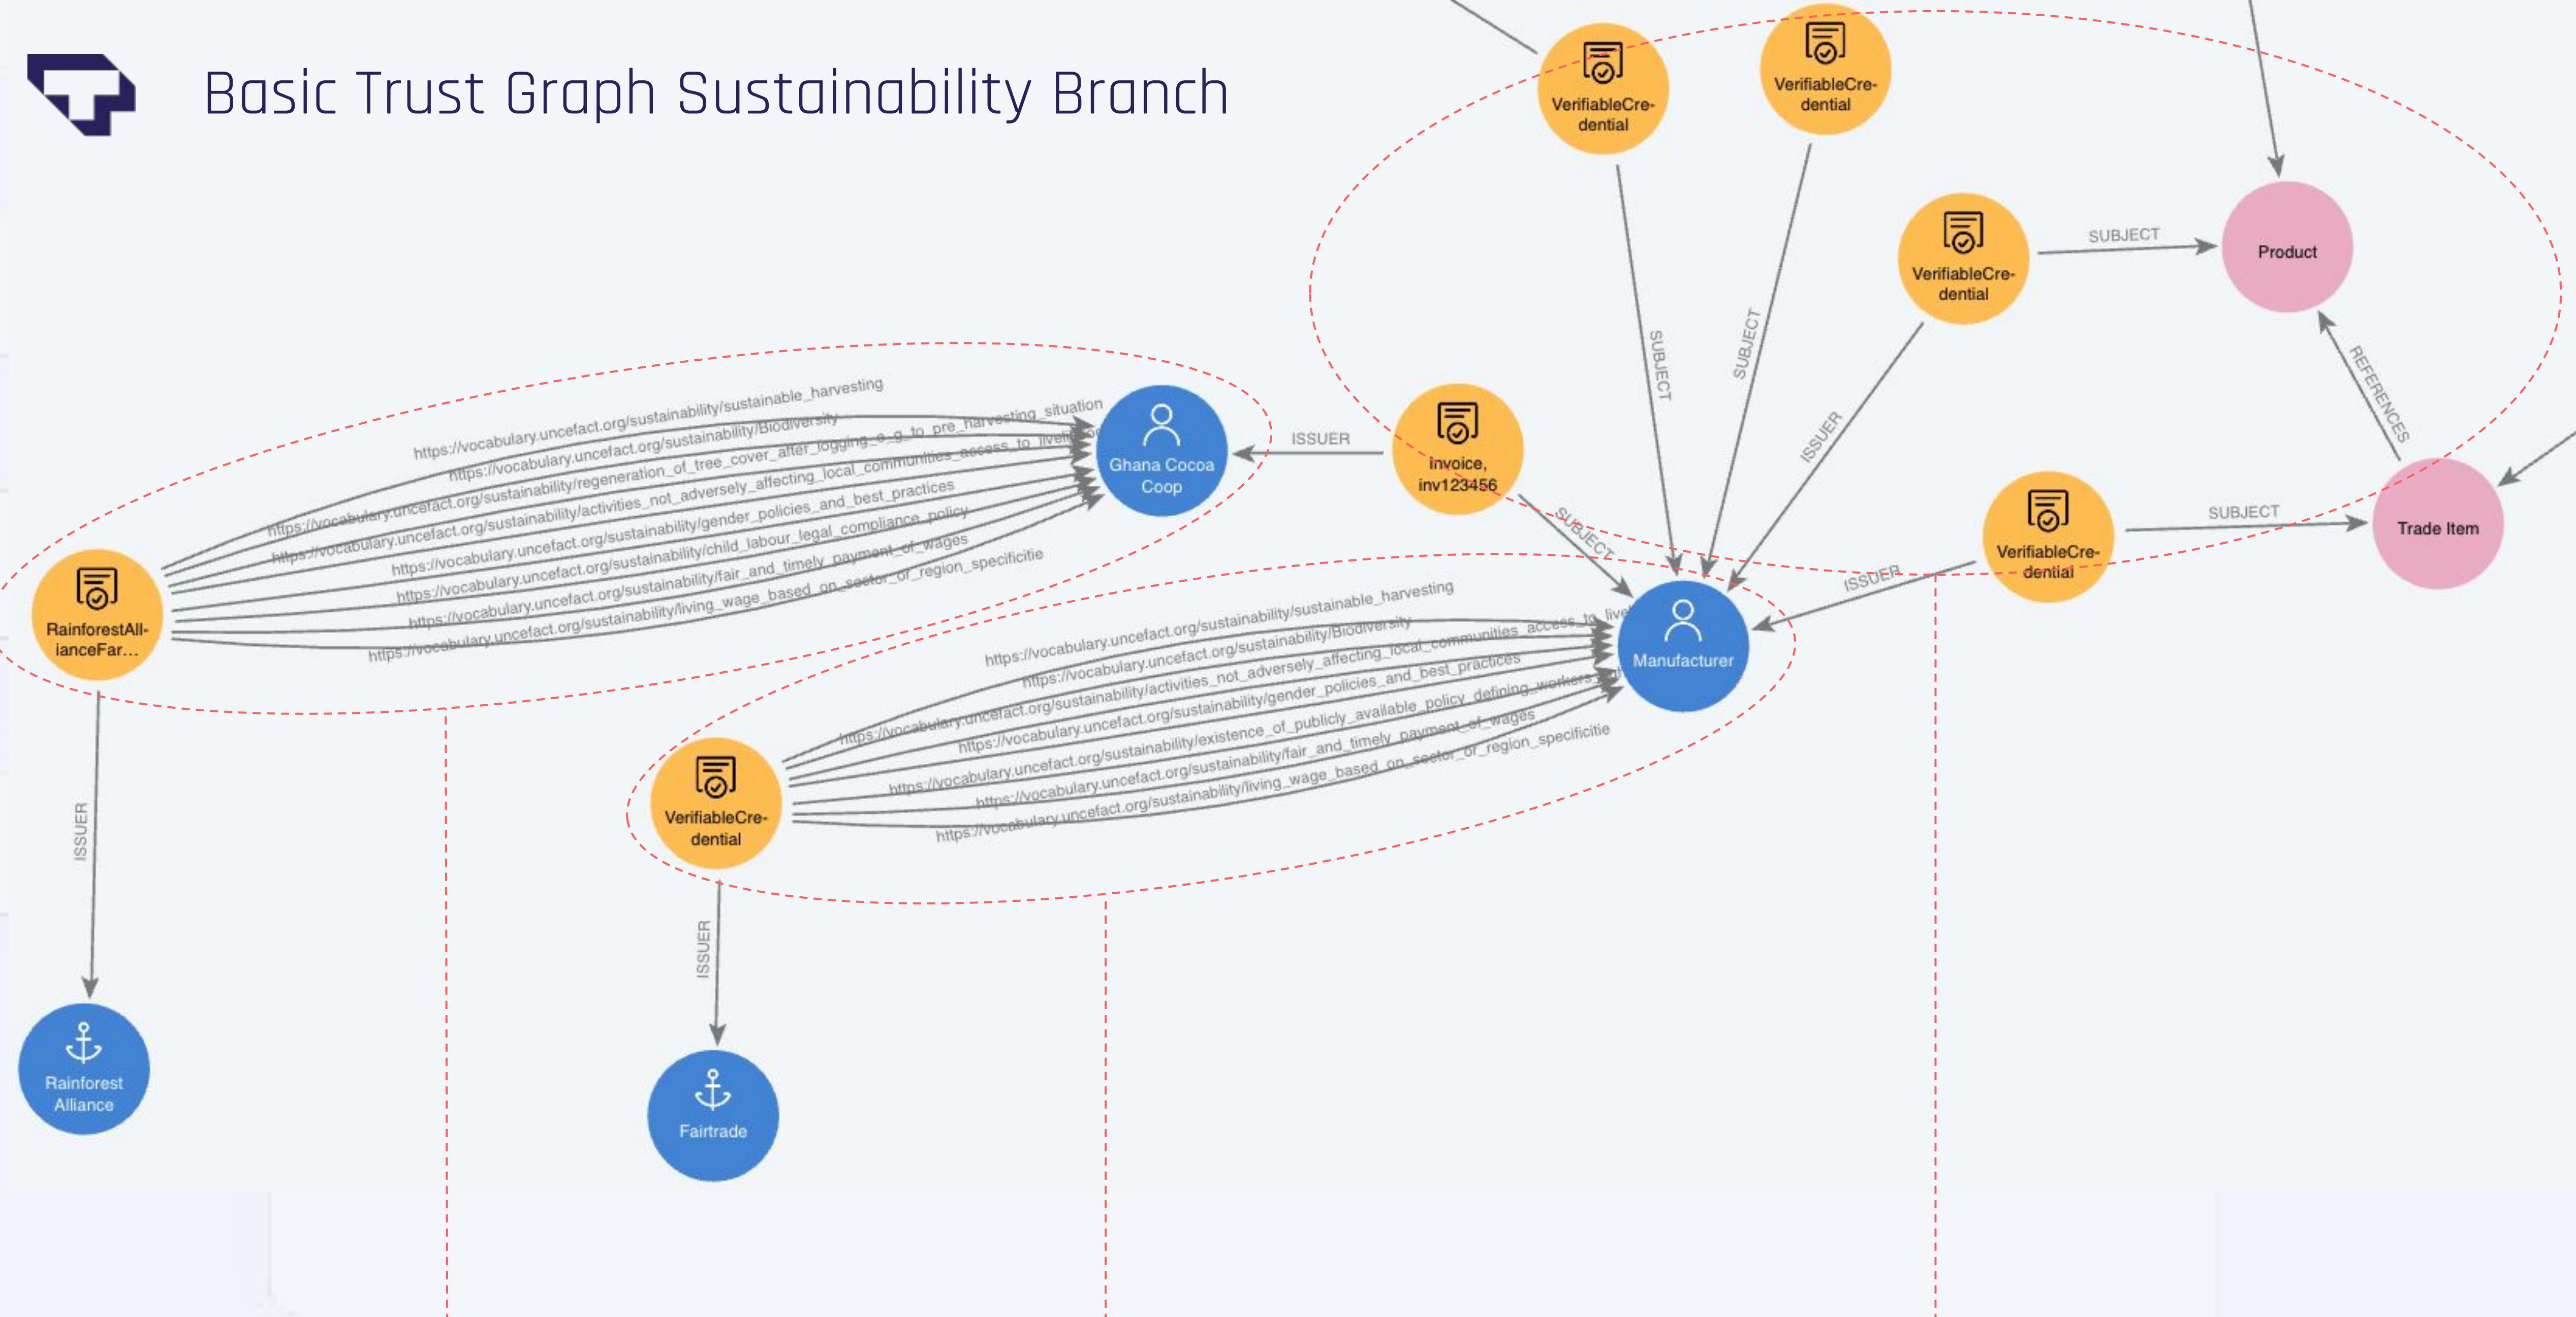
Basic Trust Graph Sustainability Branch

VerifiableCredential

VerifiableCredential

VerifiableCredential

SUBJECT

Product

SUBJECT

SUBJECT

ISSUER

REFERENCES

https://vocabulary.uncefact.org/sustainability/sustainable_harvesting
https://vocabulary.uncefact.org/sustainability/Biodiversity
https://vocabulary.uncefact.org/sustainability/regeneration_of_tree_cover_after_logging_e_g_to_pre_harvesting_situation
https://vocabulary.uncefact.org/sustainability/activities_not_adversely_affecting_local_communities_access_to_live
https://vocabulary.uncefact.org/sustainability/gender_policies_and_best_practices
https://vocabulary.uncefact.org/sustainability/child_labour_legal_compliance_policy
https://vocabulary.uncefact.org/sustainability/fair_and_timely_payment_of_wages
https://vocabulary.uncefact.org/sustainability/living_wage_based_on_sector_or_region_specificitie

Ghana Cocoa Coop

ISSUER

invoice, inv123456

SUBJECT

VerifiableCredential

SUBJECT

Trade Item

ISSUER

RainforestAllianceFar...

https://vocabulary.uncefact.org/sustainability/sustainable_harvesting
https://vocabulary.uncefact.org/sustainability/Biodiversity
https://vocabulary.uncefact.org/sustainability/activities_not_adversely_affecting_local_communities_access_to_live
https://vocabulary.uncefact.org/sustainability/gender_policies_and_best_practices
https://vocabulary.uncefact.org/sustainability/existence_of_publicly_available_policy_defining_workers
https://vocabulary.uncefact.org/sustainability/fair_and_timely_payment_of_wages
https://vocabulary.uncefact.org/sustainability/living_wage_based_on_sector_or_region_specificitie

Manufacturer

VerifiableCredential

ISSUER

ISSUER

Rainforest Alliance

Fairtrade